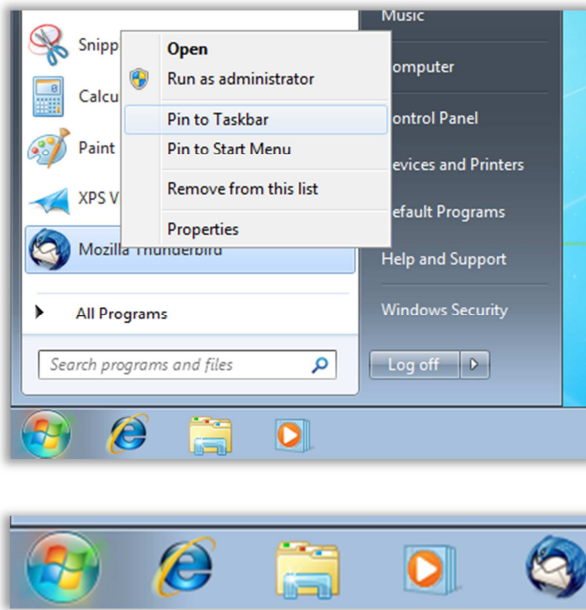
Snipp
Calcu
Paint
XPS V
Mozilla Thunderbird

Open
Run as administrator
Pin to Taskbar
Pin to Start Menu
Remove from this list
Properties

All Programs
Search programs and files

Music
omputer
ontrol Panel
evices and Printers
efault Programs
Help and Support
Windows Security
Log off